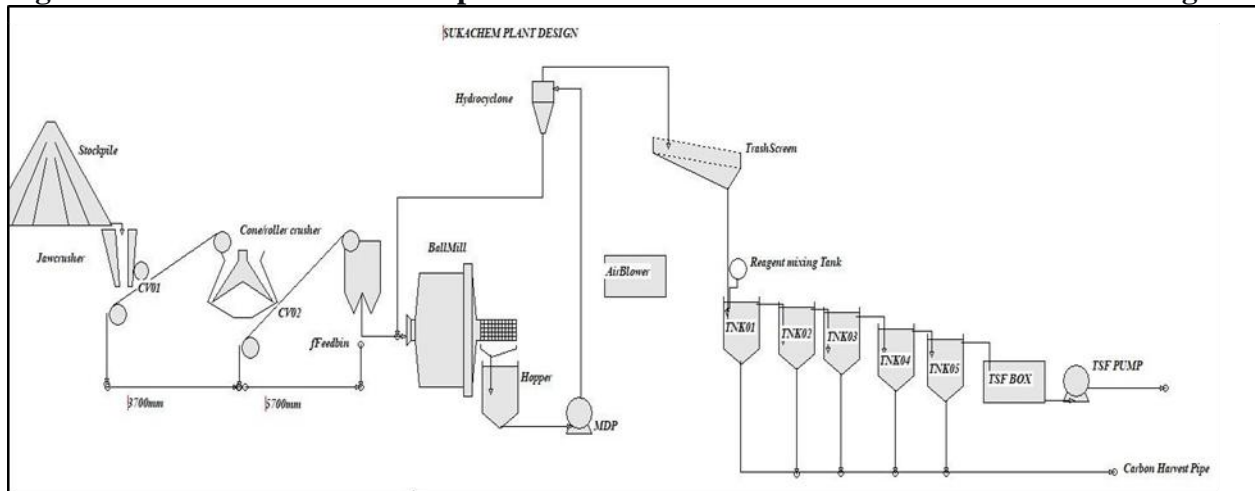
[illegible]

SUKACHEM PLANT DESIGN

Stockpile

Jawcrusher

CV01

Cone/roller crusher

CV02

fFeedbin

BallMill

Hydrocyclone

Hopper

MDP

AirBlower

TrashScreen

Reagent mixing Tank

TNK01

TNK02

TNK03

TNK04

TNK05

TSF BOX

TSF PUMP

Carbon Harvest Pipe

3700mm

5700mm